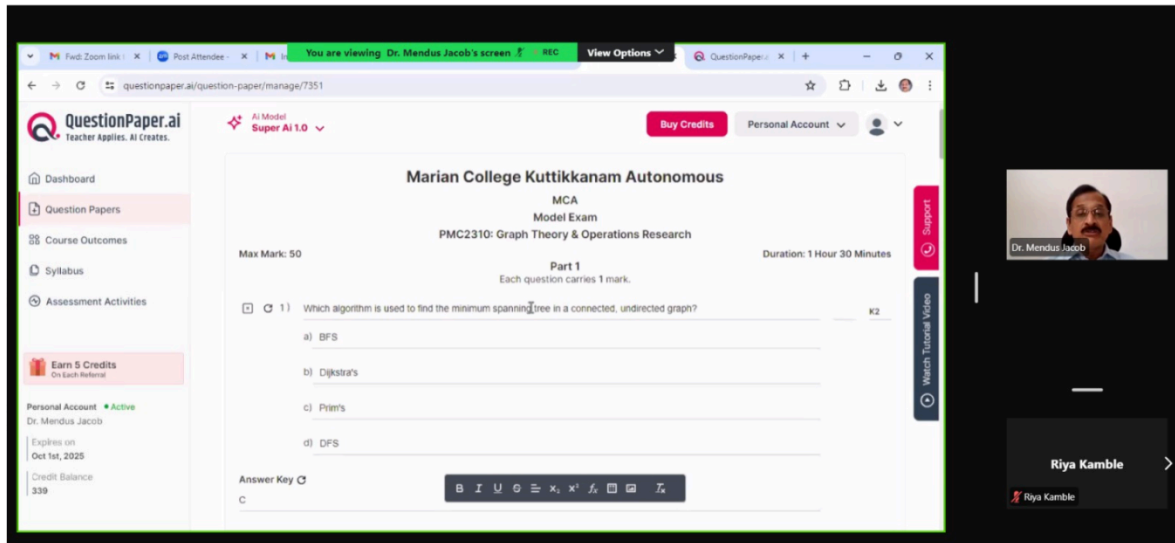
Fwd: Zoom link | ×
Post Attendee - ×
In
You are viewing Dr. Mendus Jacob's screen
REC
View Options
QuestionPaper.ai ×
+

questionpaper.ai/question-paper/manage/7351

QuestionPaper.ai
Teacher Applies. AI Creates.

Ai Model
Super Ai 1.0

Buy Credits
Personal Account

Dashboard
Question Papers
Course Outcomes
Syllabus
Assessment Activities

Earn 5 Credits
On Each Referral

Personal Account • Active
Dr. Mendus Jacob
Expires on
Oct 1st, 2025
Credit Balance
339

Marian College Kuttikkanam Autonomous
MCA
Model Exam
PMC2310: Graph Theory & Operations Research
Max Mark: 50
Duration: 1 Hour 30 Minutes
Part 1
Each question carries 1 mark.

1) Which algorithm is used to find the minimum spanning tree in a connected, undirected graph?
K2
a) BFS
b) Dijkstra's
c) Prim's
d) DFS

Answer Key
C

B I U S $x_2$ $x^2$ $f_x$

Support
Watch Tutorial Video

Dr. Mendus Jacob

Riya Kamble
Riya Kamble